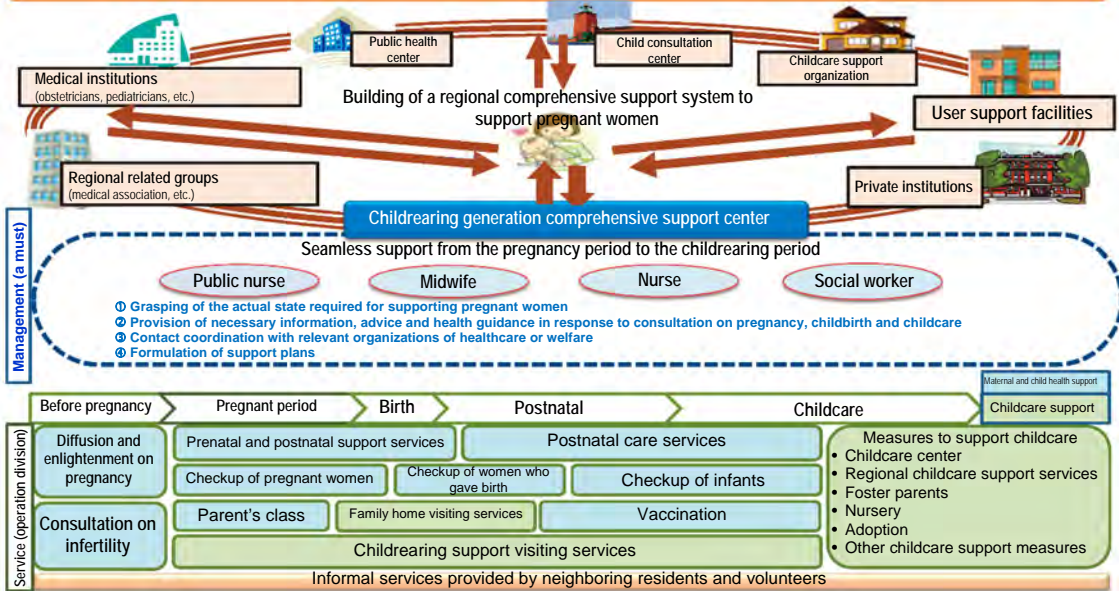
Public health center

Child consultation center

Childcare support organization

Medical institutions
(obstetricians, pediatricians, etc.)

Building of a regional comprehensive support system to support pregnant women

User support facilities

Regional related groups
(medical association, etc.)

Private institutions

Childrearing generation comprehensive support center

Management (a must)

Seamless support from the pregnancy period to the childrearing period

Public nurse

Midwife

Nurse

Social worker

① Grasping of the actual state required for supporting pregnant women
② Provision of necessary information, advice and health guidance in response to consultation on pregnancy, childbirth and childcare
③ Contact coordination with relevant organizations of healthcare or welfare
④ Formulation of support plans

Maternal and child health support

Before pregnancy

Pregnant period

Birth

Postnatal

Childcare

Childcare support

Service (operation division)

Diffusion and enlightenment on pregnancy

Prenatal and postnatal support services

Postnatal care services

Measures to support childcare
• Childcare center
• Regional childcare support services
• Foster parents
• Nursery
• Adoption
• Other childcare support measures

Checkup of pregnant women

Checkup of women who gave birth

Checkup of infants

Consultation on infertility

Parent's class

Family home visiting services

Vaccination

Childrearing support visiting services

Informal services provided by neighboring residents and volunteers